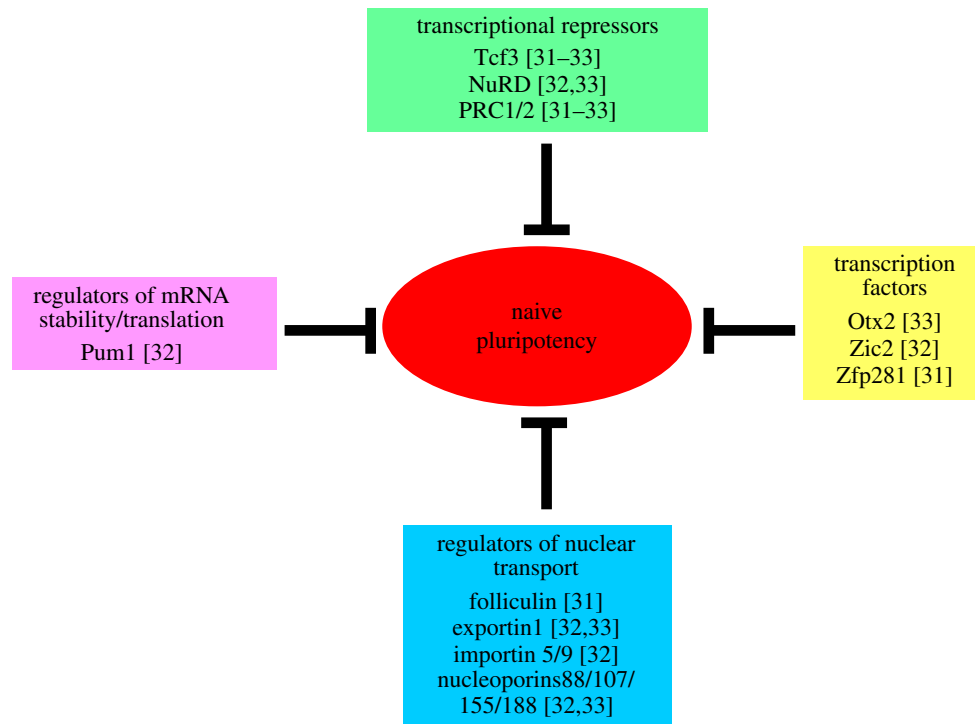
transcriptional repressors
Tcf3 [31–33]
NuRD [32,33]
PRC1/2 [31–33]

regulators of mRNA stability/translation
Pum1 [32]

naive pluripotency

transcription factors
Otx2 [33]
Zic2 [32]
Zfp281 [31]

regulators of nuclear transport
folliculin [31]
exportin1 [32,33]
importin 5/9 [32]
nucleoporins88/107/155/188 [32,33]